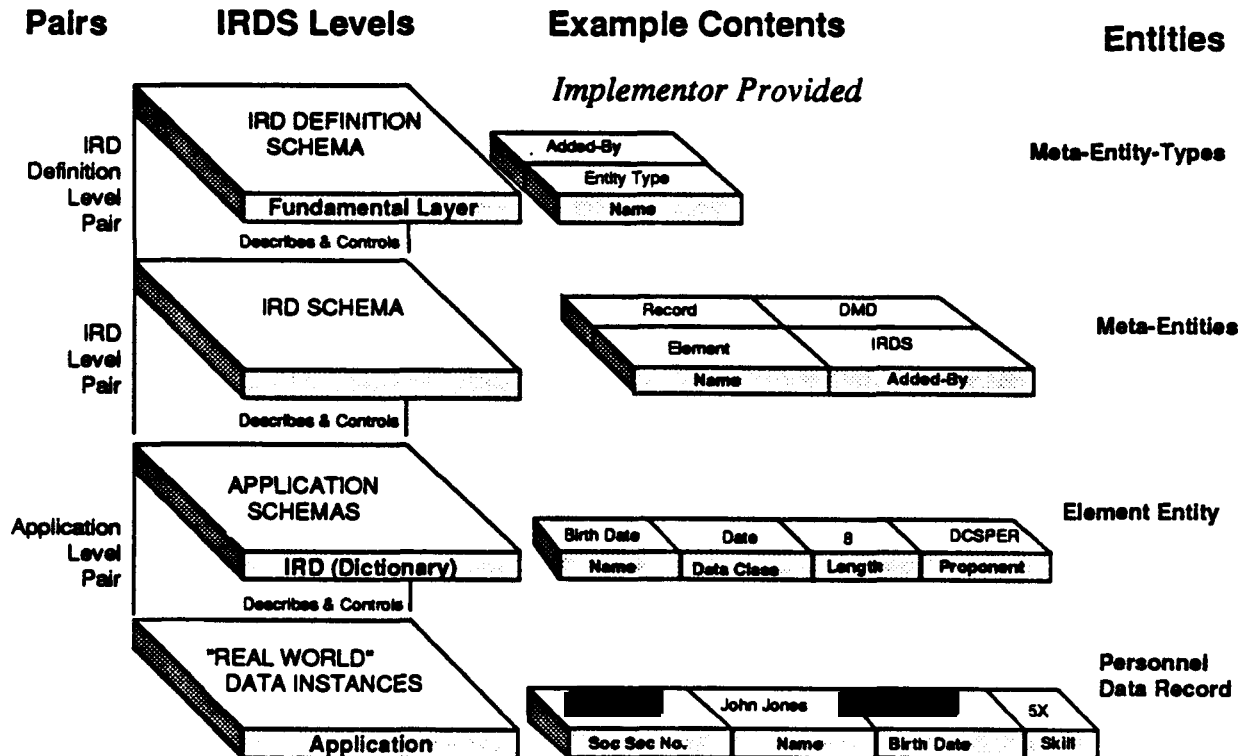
Pairs

IRDS Levels

Example Contents

Entities

Implementor Provided

IRD Definition Level Pair

IRD DEFINITION SCHEMA

Fundamental Layer

Added-By

Entity Type

Name

Meta-Entity-Types

Describes & Controls

IRD Level Pair

IRD SCHEMA

Record

DMD

Element

IRDS

Name

Added-By

Meta-Entities

Describes & Controls

Application Level Pair

APPLICATION SCHEMAS

IRD (Dictionary)

Birth Date

Date

8

DCSPER

Name

Data Class

Length

Proponent

Element Entity

Describes & Controls

"REAL WORLD" DATA INSTANCES

Application

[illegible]

John Jones

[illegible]

5X

Soc Sec No.

Name

Birth Date

Skill

Personnel Data Record